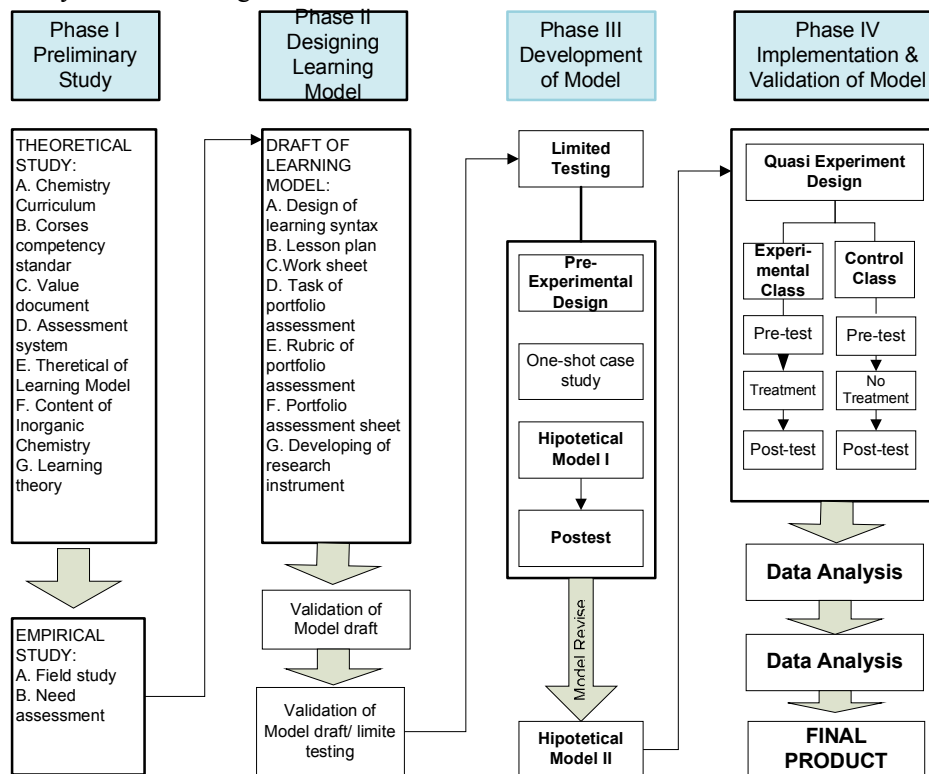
Phase I
Preliminary
Study

Phase II
Designing
Learning
Model

Phase III
Development
of Model

Phase IV
Implementation &
Validation of Model

THEORETICAL STUDY:
A. Chemistry Curriculum
B. Corses competency standar
C. Value document
D. Assessment system
E. Theretical of Learning Model
F. Content of Inorganic Chemistry
G. Learning theory

EMPIRICAL STUDY:
A. Field study
B. Need assessment

DRAFT OF LEARNING MODEL:
A. Design of learning syntax
B. Lesson plan
C.Work sheet
D. Task of portfolio assessment
E. Rubric of portfolio assessment
F. Portfolio assessment sheet
G. Developing of research instrument

Validation of Model draft

Validation of Model draft/ limite testing

Limited Testing

Pre-Experimental Design

One-shot case study

Hipotetical Model I

Postest

Model Revise

Hipotetical Model II

Quasi Experiment Design

Experimental Class

Control Class

Pre-test

Pre-test

Treatment

No Treatment

Post-test

Post-test

Data Analysis

Data Analysis

FINAL PRODUCT